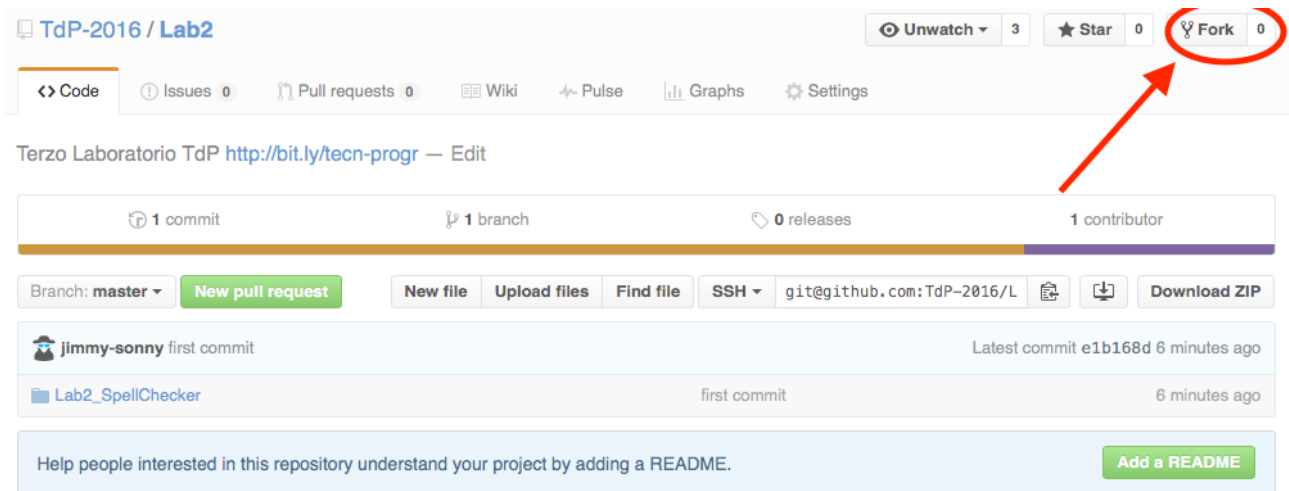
TdP-2016 / Lab2

Unwatch 3 Star 0 Fork 0

<> Code Issues 0 Pull requests 0 Wiki Pulse Graphs Settings

Terzo Laboratorio TdP http://bit.ly/tecn-progr — Edit

1 commit 1 branch 0 releases 1 contributor

Branch: master New pull request New file Upload files Find file SSH git@github.com:TdP-2016/L Download ZIP

jimmy-sonny first commit Latest commit e1b168d 6 minutes ago

Lab2_SpellChecker first commit 6 minutes ago

Help people interested in this repository understand your project by adding a README. Add a README